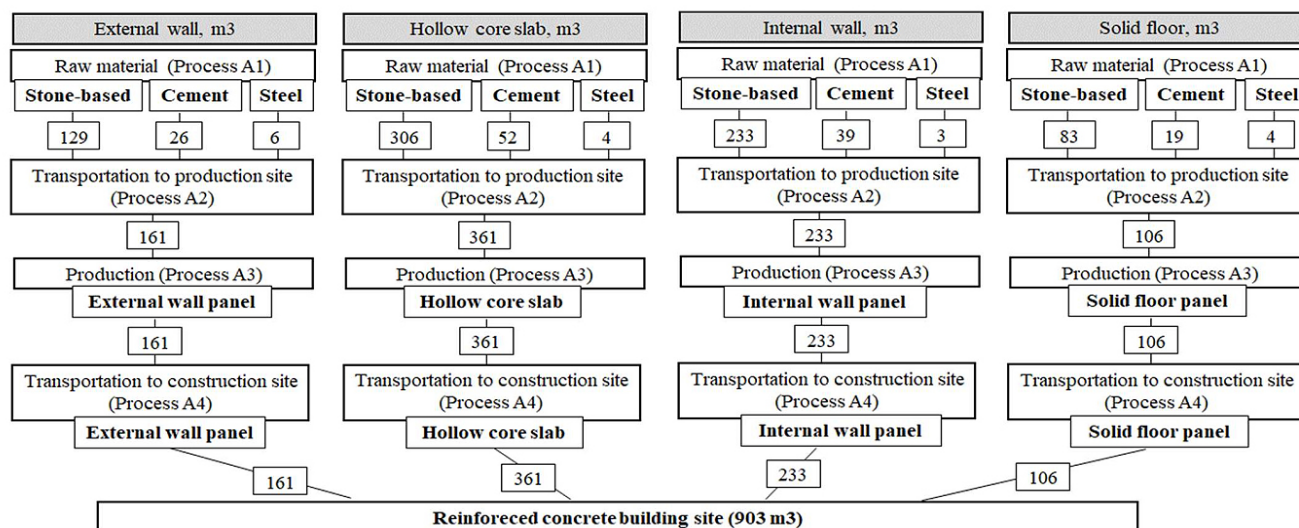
External wall, m3

Raw material (Process A1)

Stone-based | Cement | Steel

129 | 26 | 6

Transportation to production site (Process A2)

161

Production (Process A3)

External wall panel

161

Transportation to construction site (Process A4)

External wall panel

161

Hollow core slab, m3

Raw material (Process A1)

Stone-based | Cement | Steel

306 | 52 | 4

Transportation to production site (Process A2)

361

Production (Process A3)

Hollow core slab

361

Transportation to construction site (Process A4)

Hollow core slab

361

Internal wall, m3

Raw material (Process A1)

Stone-based | Cement | Steel

233 | 39 | 3

Transportation to production site (Process A2)

233

Production (Process A3)

Internal wall panel

233

Transportation to construction site (Process A4)

Internal wall panel

233

Solid floor, m3

Raw material (Process A1)

Stone-based | Cement | Steel

83 | 19 | 4

Transportation to production site (Process A2)

106

Production (Process A3)

Solid floor panel

106

Transportation to construction site (Process A4)

Solid floor panel

106

Reinforced concrete building site (903 m3)